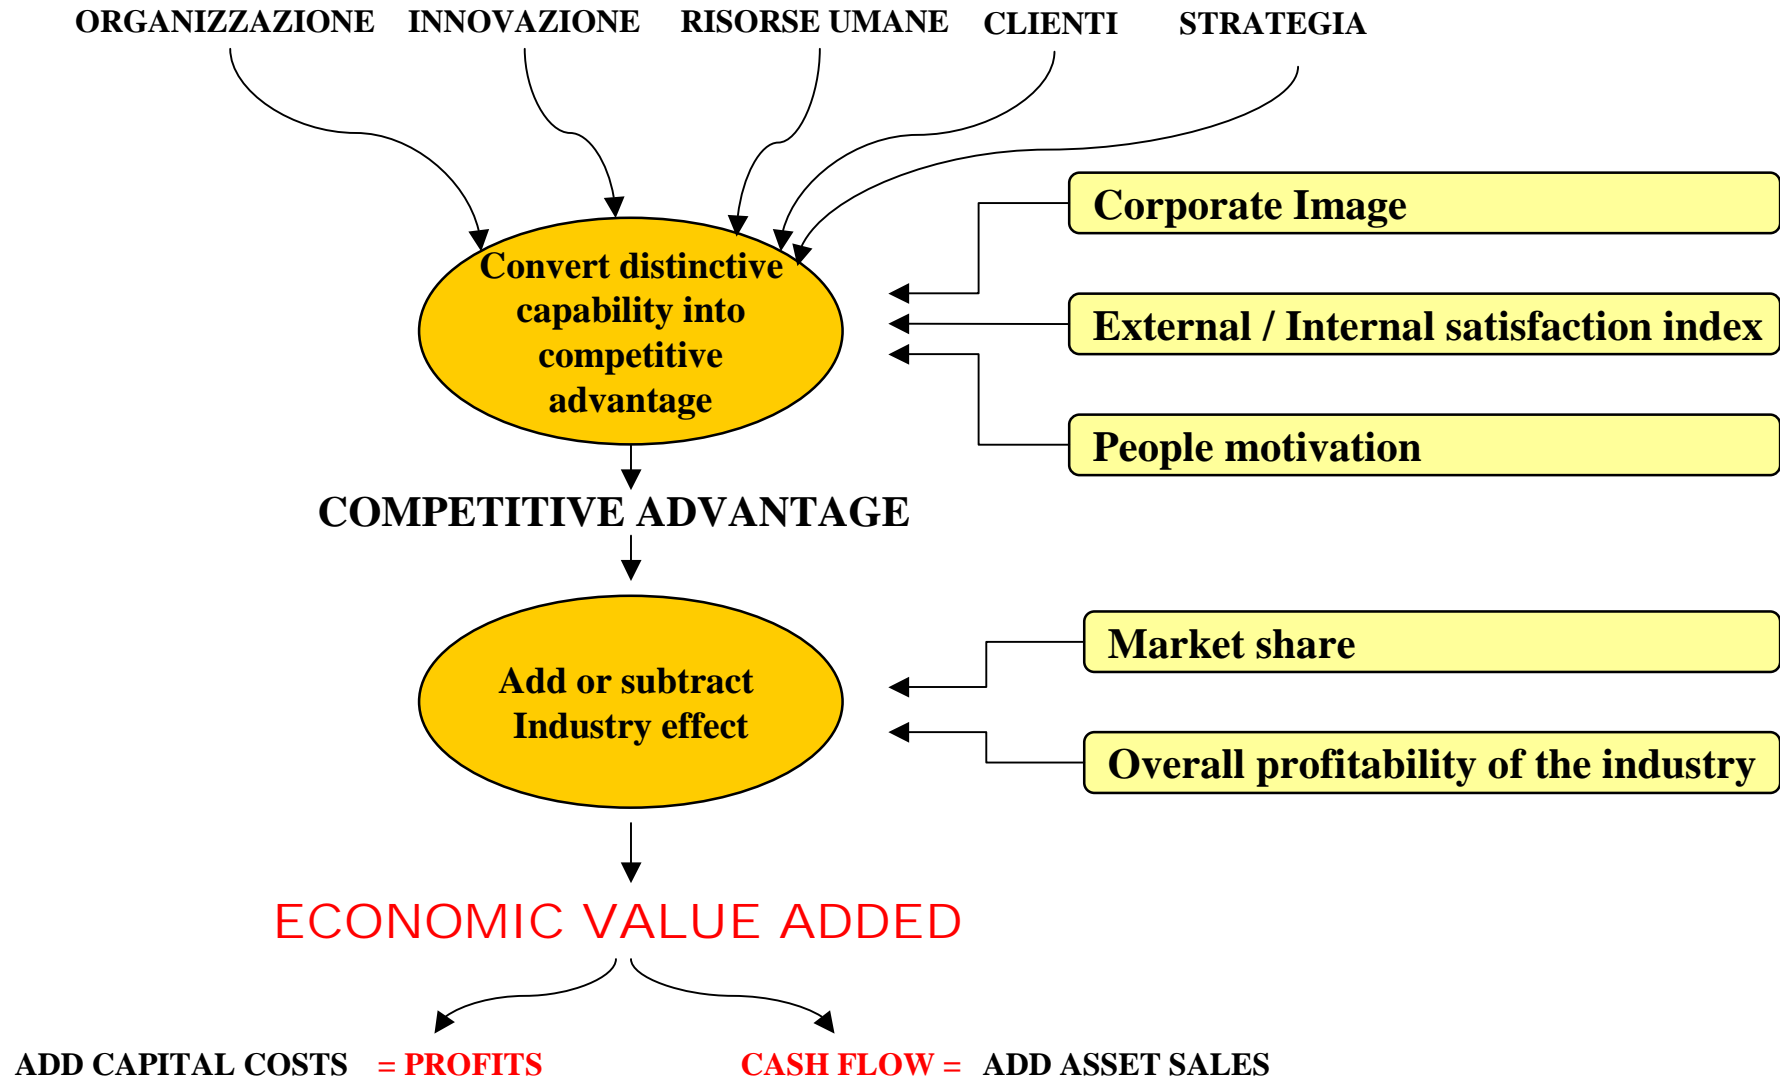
ORGANIZZAZIONE INNOVAZIONE RISORSE UMANE CLIENTI STRATEGIA

Convert distinctive capability into competitive advantage

Corporate Image

External / Internal satisfaction index

People motivation

COMPETITIVE ADVANTAGE

Add or subtract Industry effect

Market share

Overall profitability of the industry

ECONOMIC VALUE ADDED

ADD CAPITAL COSTS = PROFITS

CASH FLOW = ADD ASSET SALES